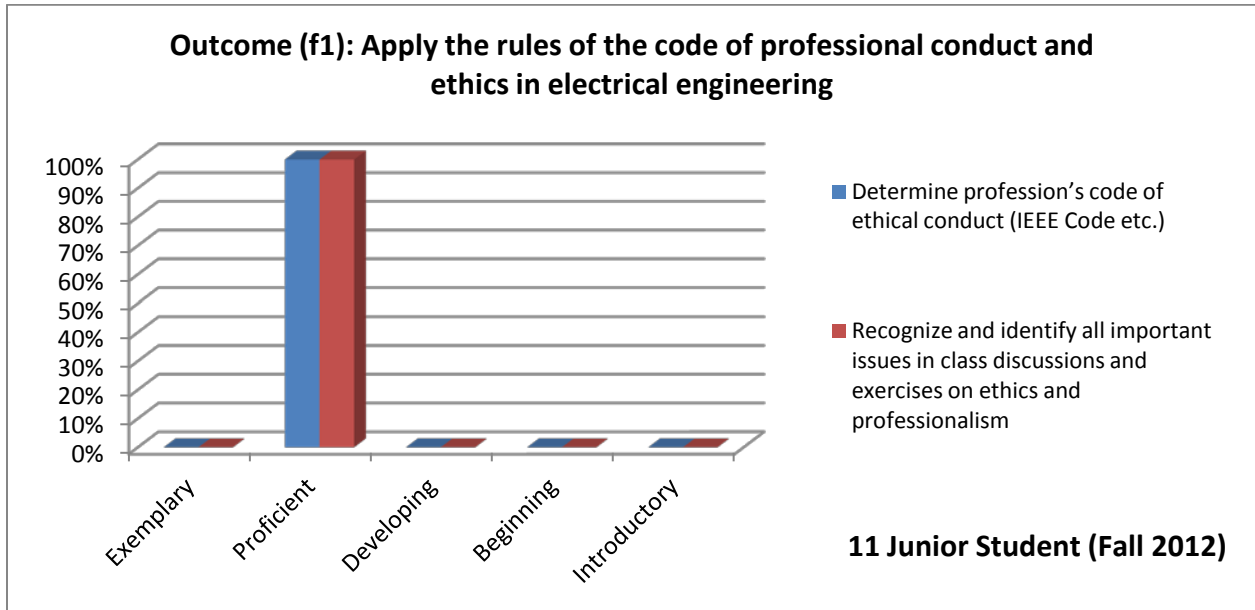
Outcome (f1): Apply the rules of the code of professional conduct and ethics in electrical engineering

100%
90%
80%
70%
60%
50%
40%
30%
20%
10%
0%

Exemplary
Proficient
Developing
Beginning
Introductory

Determine profession’s code of ethical conduct (IEEE Code etc.)

Recognize and identify all important issues in class discussions and exercises on ethics and professionalism

11 Junior Student (Fall 2012)